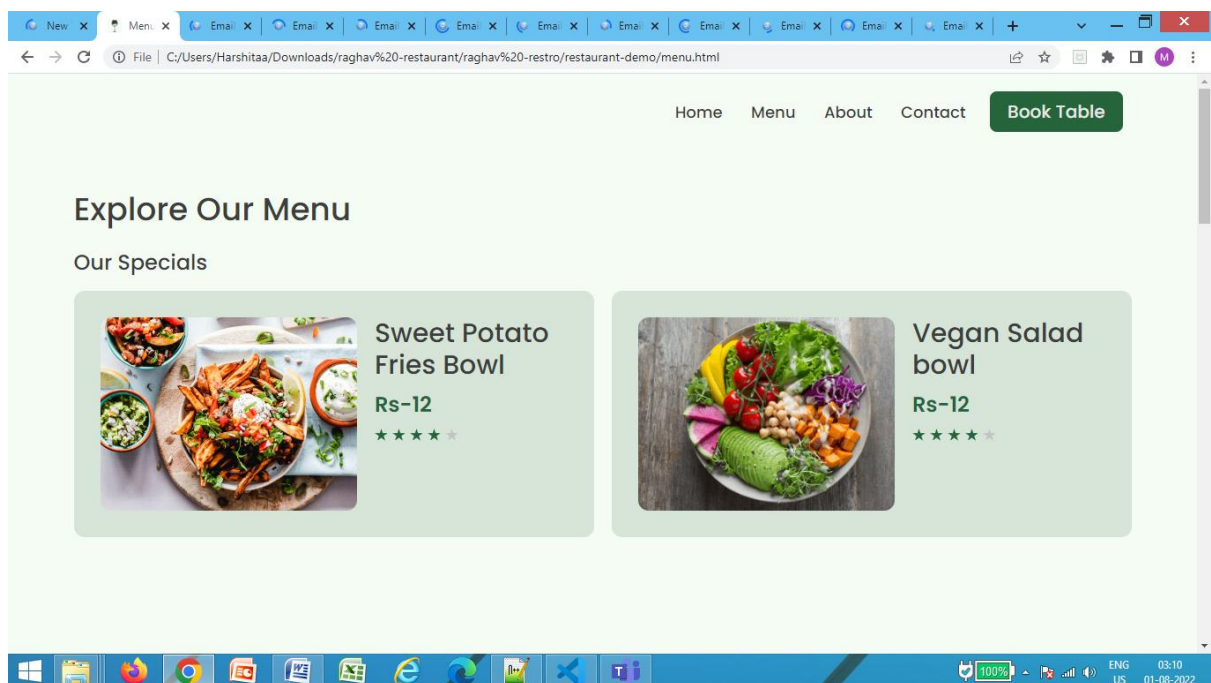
New × Menu × Email × Email × Email × Email × Email × Email × Email × Email × Email × Email × +

File | C:/Users/Harshitaa/Downloads/raghav%20-restaurant/raghav%20-restro/restaurant-demo/menu.html

M

Home Menu About Contact Book Table

Explore Our Menu

Our Specials

Sweet Potato Fries Bowl

Rs-12

★★★★★

Vegan Salad bowl

Rs-12

★★★★★

100%

ENG US 03:10 01-08-2022